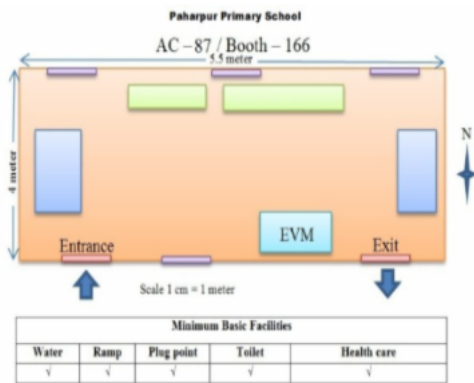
Paharpur Primary School

AC – 87 / Booth – 166

5.5 meter

4 meter

N

EVM

Entrance

Exit

Scale 1 cm = 1 meter

| Minimum Basic Facilities | | | | |
|---|---|---|---|---|
| Water | Ramp | Plug point | Toilet | Health care |
| √ | √ | √ | √ | √ |